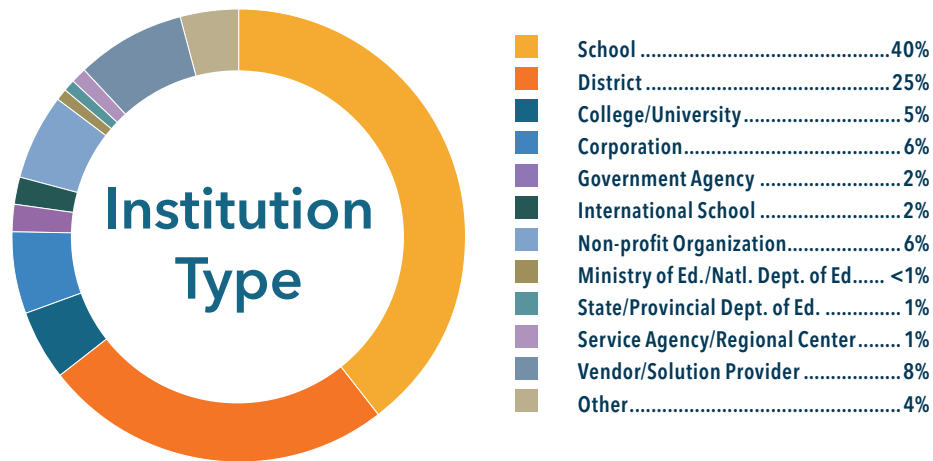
Institution Type

School ....................................40%
District ....................................25%
College/University ..........................5%
Corporation ...................................6%
Government Agency ..........................2%
International School .........................2%
Non-profit Organization......................6%
Ministry of Ed./Natl. Dept. of Ed...... <1%
State/Provincial Dept. of Ed. .............. 1%
Service Agency/Regional Center........ 1%
Vendor/Solution Provider ....................8%
Other...........................................4%